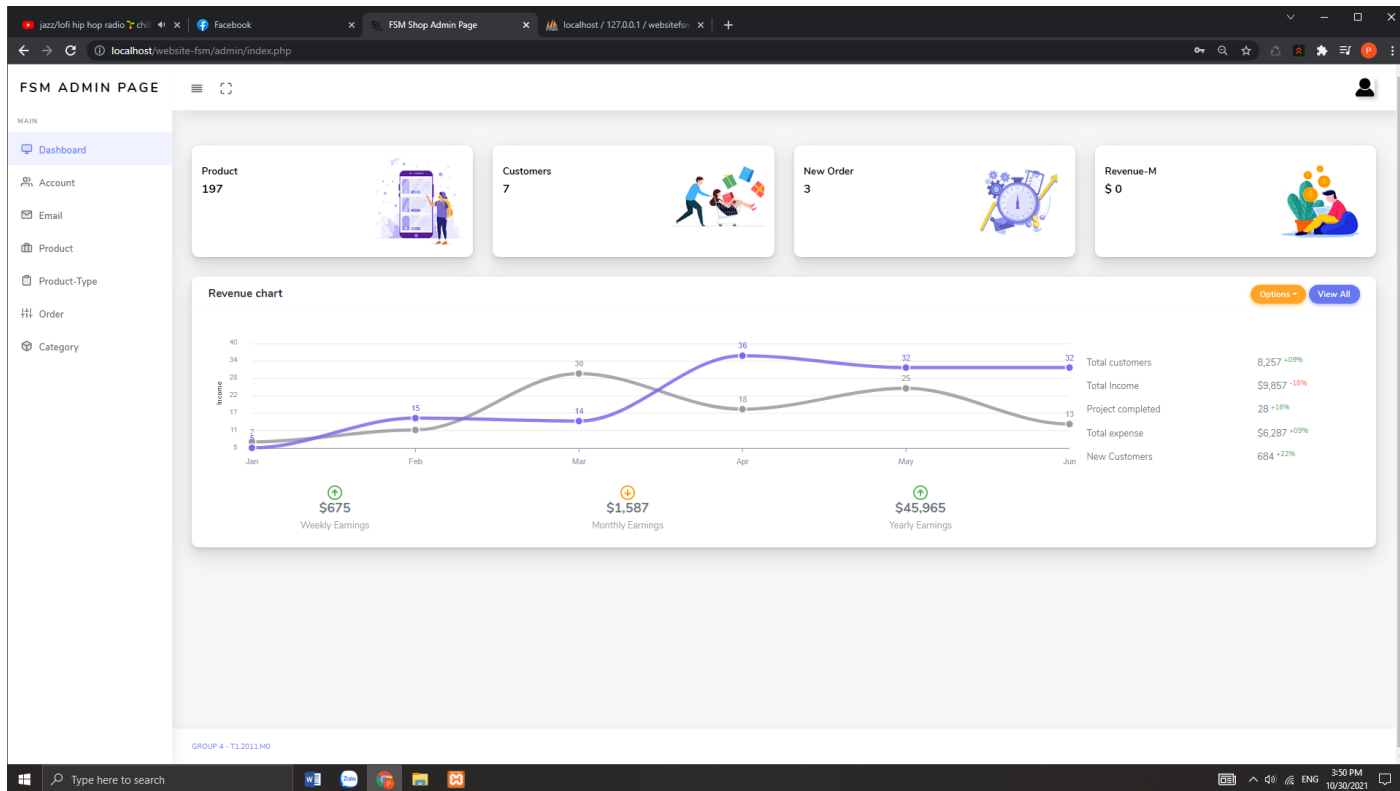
jazz/lofi hip hop radio chil | Facebook | FSM Shop Admin Page | localhost / 127.0.0.1 / websitefsm

localhost/website-fsm/admin/index.php

FSM ADMIN PAGE

MAIN

Dashboard
Account
Email
Product
Product-Type
Order
Category

Product
197

Customers
7

New Order
3

Revenue-M
$ 0

Revenue chart

Options
View All

40
34
28
22
17
11
5
Income

7
6
15
30
14
36
18
32
25
32
13

Jan
Feb
Mar
Apr
May
Jun

| | | |
|---|---|---|
| Total customers | 8,257 | +09% |
| Total Income | $9,857 | -18% |
| Project completed | 28 | +16% |
| Total expense | $6,287 | +09% |
| New Customers | 684 | +22% |

$675
Weekly Earnings

$1,587
Monthly Earnings

$45,965
Yearly Earnings

GROUP 4 - T1.2011.M0

Type here to search

ENG
3:50 PM
10/30/2021